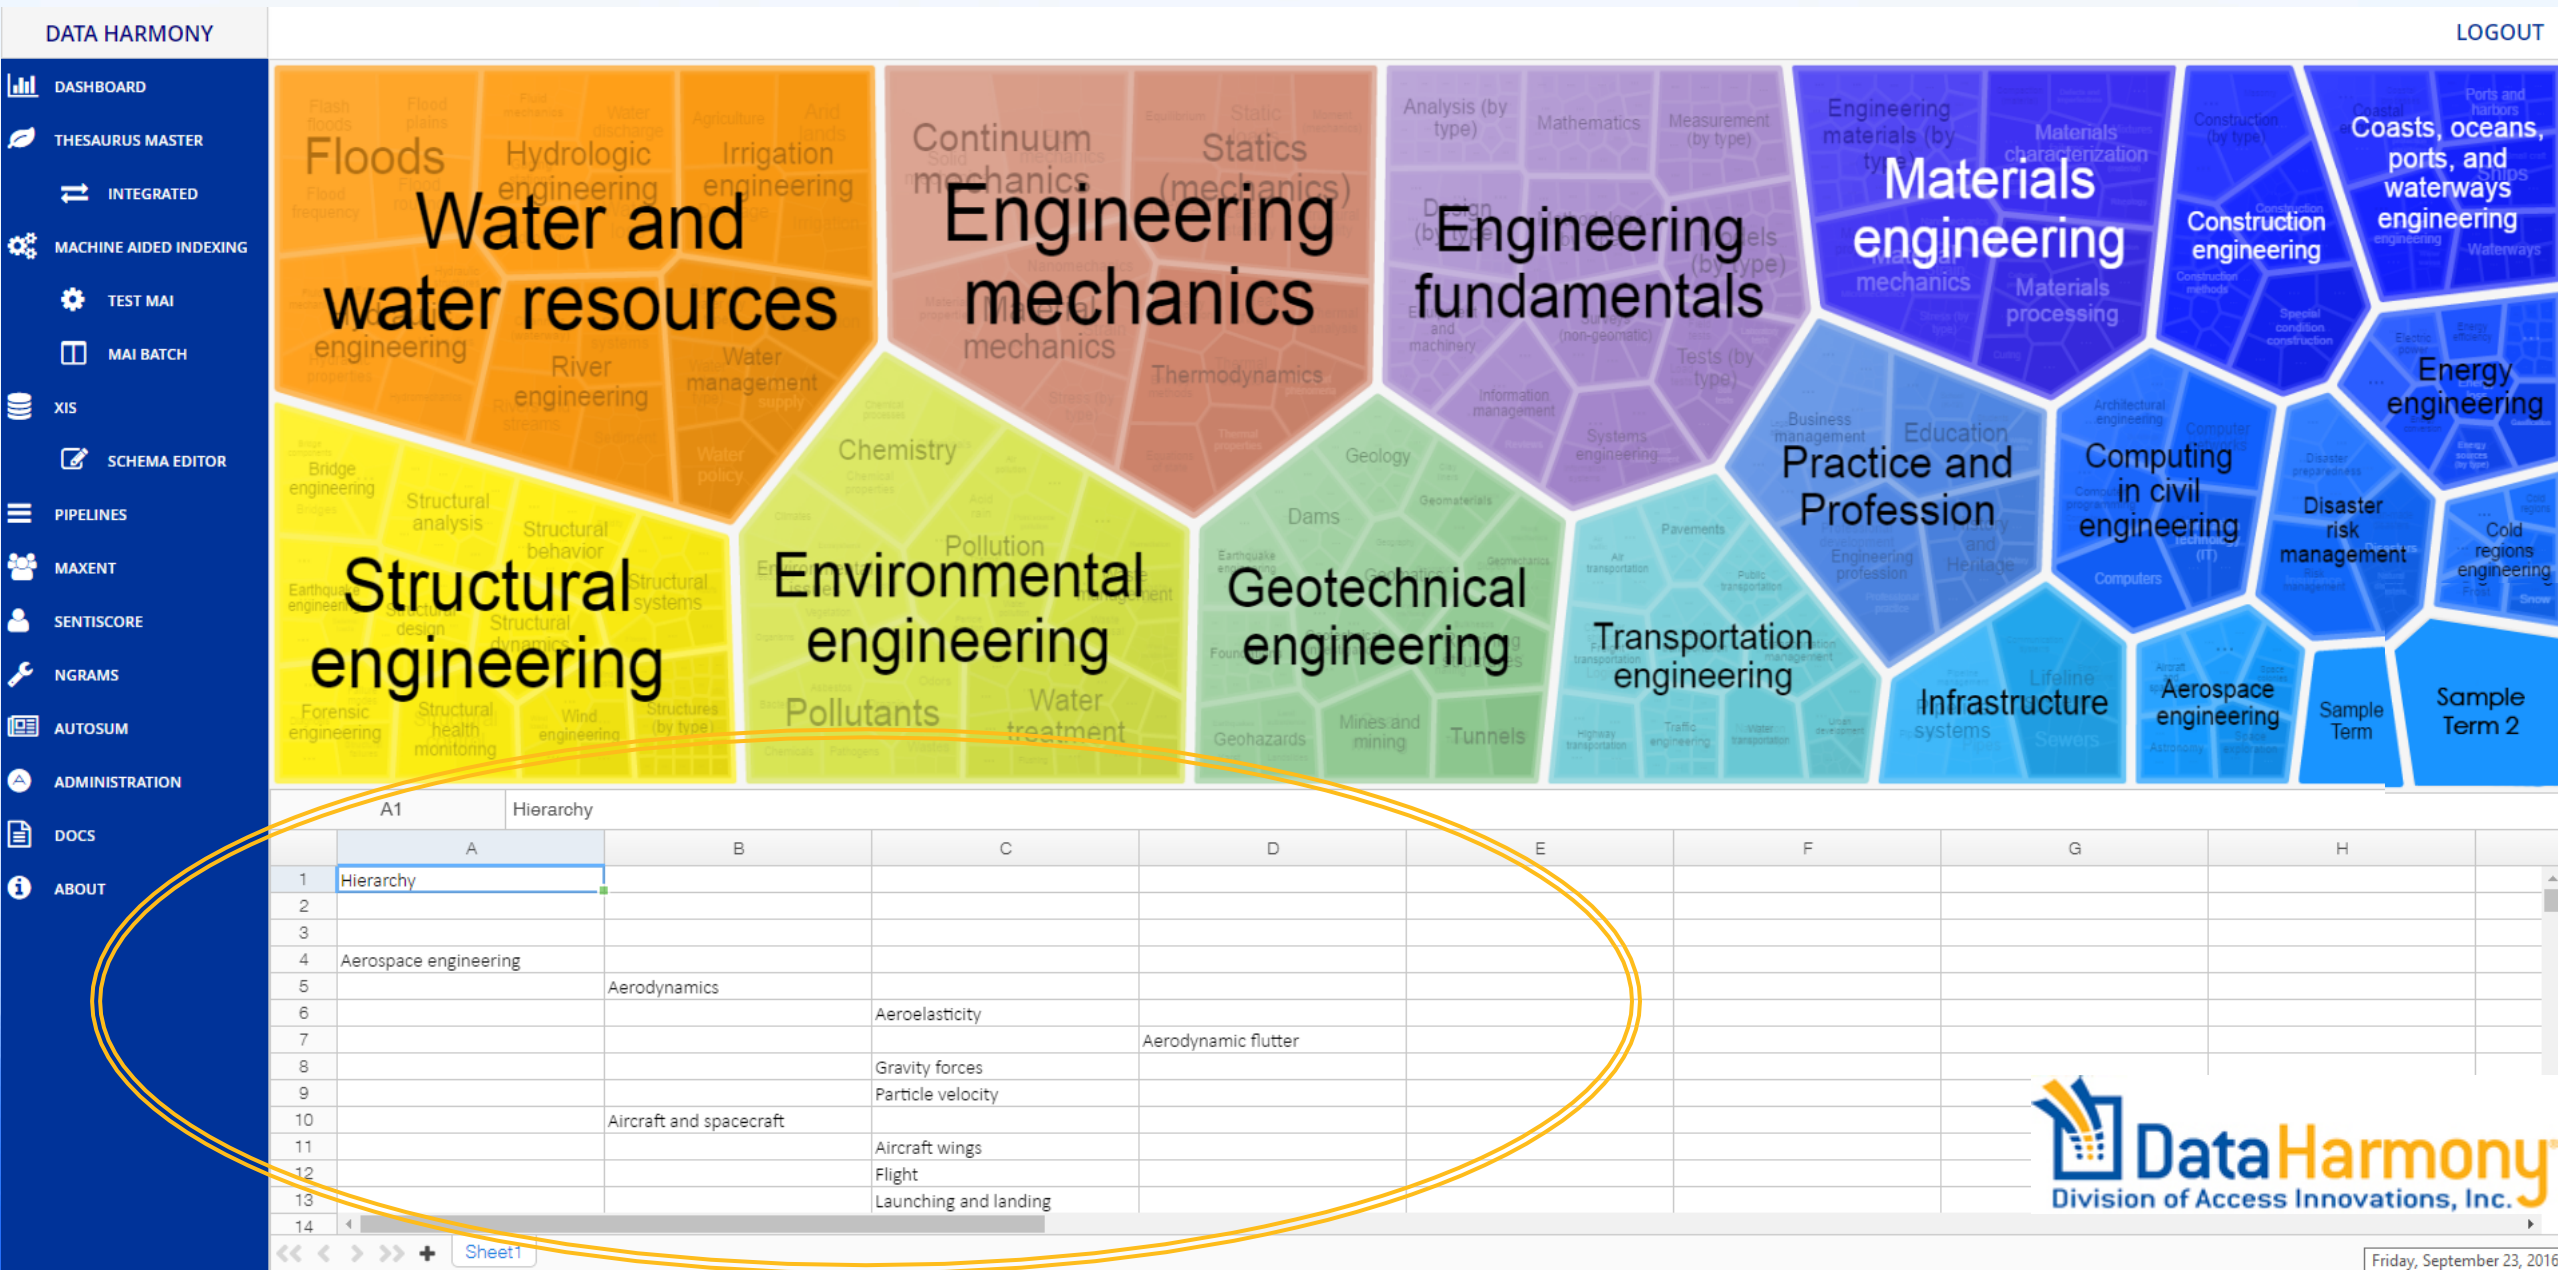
DATA HARMONY

LOGOUT

DASHBOARD
THESAURUS MASTER
INTEGRATED
MACHINE AIDED INDEXING
TEST MAI
MAI BATCH
XIS
SCHEMA EDITOR
PIPELINES
MAXENT
SENTISCORE
NGRAMS
AUTOSUM
ADMINISTRATION
DOCS
ABOUT

Floods
Hydrologic engineering
Irrigation engineering
Water and water resources
River engineering
Water management
Continuum mechanics
Statics (mechanics)
Engineering mechanics
Thermodynamics
Analysis (by type)
Mathematics
Measurement (by type)
Engineering fundamentals
Information management
Systems engineering
Engineering materials (by type)
Materials characterization
Materials engineering
Materials processing
Construction engineering
Coasts, oceans, ports, and waterways engineering
Energy engineering
Bridge engineering
Structural analysis
Structural behavior
Structural engineering
Structural systems
Forensic engineering
Structural health monitoring
Wind engineering
Chemistry
Pollution
Environmental engineering
Pollutants
Water treatment
Geology
Dams
Geotechnical engineering
Geohazards
Mines and mining
Tunnels
Pavements
Transportation engineering
Business management
Education
Practice and Profession
Engineering profession
Heritage
Computing in civil engineering
Computers
Disaster risk management
Cold regions engineering
Infrastructure systems
Aerospace engineering
Sample Term
Sample Term 2

A1 | Hierarchy

| | A | B | C | D | E | F | G | H |
|---|---|---|---|---|---|---|---|---|
| 1 | Hierarchy | | | | | | | |
| 2 | | | | | | | | |
| 3 | | | | | | | | |
| 4 | Aerospace engineering | | | | | | | |
| 5 | | Aerodynamics | | | | | | |
| 6 | | | Aeroelasticity | | | | | |
| 7 | | | | Aerodynamic flutter | | | | |
| 8 | | | Gravity forces | | | | | |
| 9 | | | Particle velocity | | | | | |
| 10 | | Aircraft and spacecraft | | | | | | |
| 11 | | | Aircraft wings | | | | | |
| 12 | | | Flight | | | | | |
| 13 | | | Launching and landing | | | | | |
| 14 | | | | | | | | |

Sheet1

DataHarmony
Division of Access Innovations, Inc.

Friday, September 23, 2016